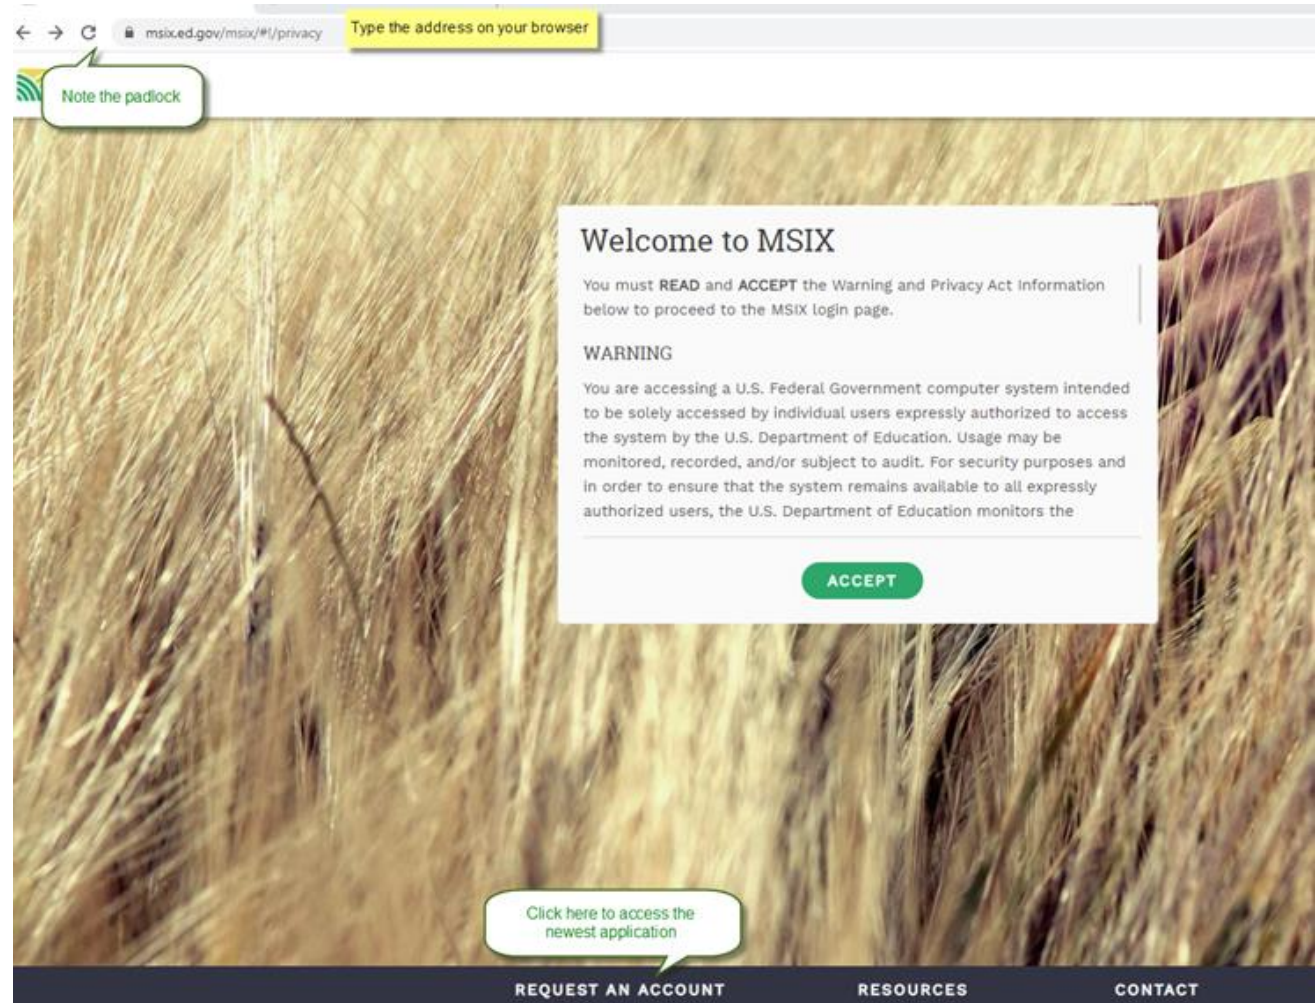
msix.ed.gov/msix/#!/privacy

Type the address on your browser

Note the padlock

Welcome to MSIX

You must READ and ACCEPT the Warning and Privacy Act Information below to proceed to the MSIX login page.

WARNING

You are accessing a U.S. Federal Government computer system intended to be solely accessed by individual users expressly authorized to access the system by the U.S. Department of Education. Usage may be monitored, recorded, and/or subject to audit. For security purposes and in order to ensure that the system remains available to all expressly authorized users, the U.S. Department of Education monitors the

ACCEPT

Click here to access the newest application

REQUEST AN ACCOUNT

RESOURCES

CONTACT